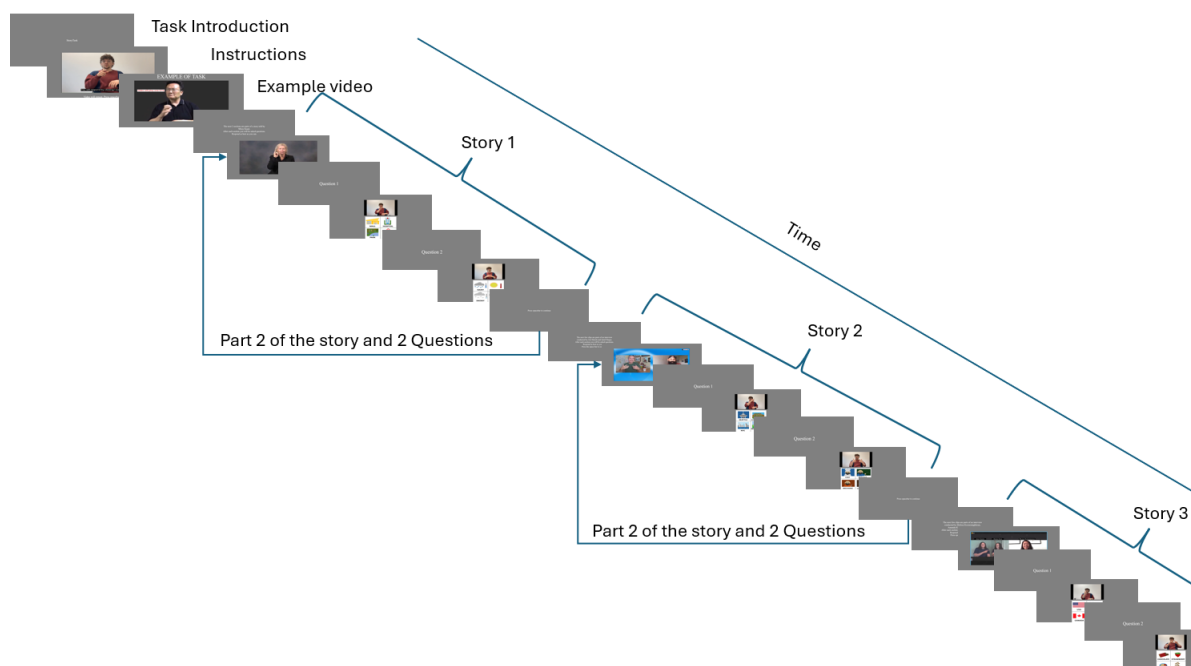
Task Introduction

Instructions

EXAMPLE OF TASK

Example video

Story 1

Question 1

Question 2

Time

Part 2 of the story and 2 Questions

Story 2

Question 1

Question 2

Part 2 of the story and 2 Questions

Story 3

Question 1

Question 2